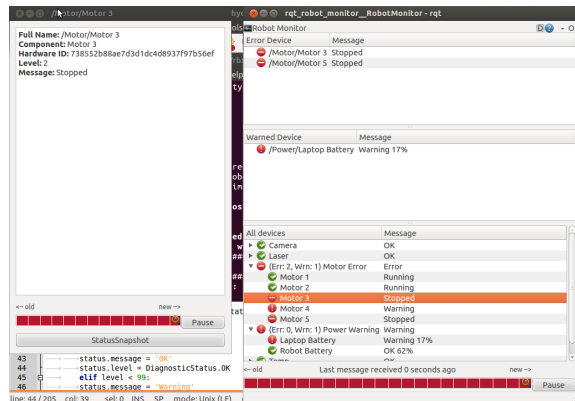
/Motor/Motor 3

Full Name: /Motor/Motor 3
Component: Motor 3
Hardware ID: 738552b88ae7d3d1dc4d8937f97b56ef
Level: 2
Message: Stopped

<-- old
new -->
Pause
StatusSnapshot

43 status.message = 'OK'
44 status.level = DiagnosticStatus.OK
45 elif level < 99:
46 status.message = 'Warning'

line: 44 / 205 col: 39 sel: 0 INS SP mode: Unix (LF)

rqt_robot_monitor__RobotMonitor - rqt

Robot Monitor

| Error Device | Message |
|---|---|
| /Motor/Motor 3 | Stopped |
| /Motor/Motor 5 | Stopped |

| Warned Device | Message |
|---|---|
| /Power/Laptop Battery | Warning 17% |

| All devices | Message |
|---|---|
| Camera | OK |
| Laser | OK |
| (Err: 2, Wrn: 1) Motor Error | Error |
| Motor 1 | Running |
| Motor 2 | Running |
| Motor 3 | Stopped |
| Motor 4 | Warning |
| Motor 5 | Stopped |
| (Err: 0, Wrn: 1) Power Warning | Warning |
| Laptop Battery | Warning 17% |
| Robot Battery | OK 62% |
| Temp | OK |

<-- old
Last message received 0 seconds ago
new -->
Pause